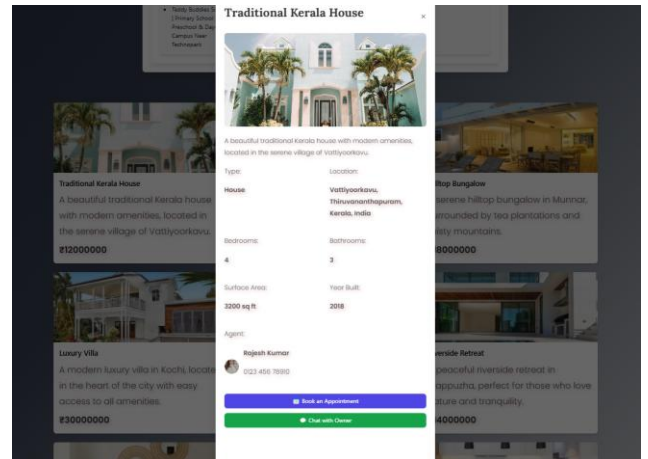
Today Buddies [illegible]
| Primary School
Preschool & Day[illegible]
Campus Year
Technopark

Traditional Kerala House

×

A beautiful traditional Kerala house with modern amenities, located in the serene village of Vattiyoorkavu.

Type:
House

Location:
Vattiyoorkavu, Thiruvananthapuram, Kerala, India

Bedrooms:
4

Bathrooms:
3

Surface Area:
3200 sq ft

Year Built:
2018

Agent:
Rajesh Kumar
0123 456 7890

Book an Appointment

Chat with Owner

Traditional Kerala House
A beautiful traditional Kerala house with modern amenities, located in the serene village of Vattiyoorkavu.
₹12000000

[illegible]ltop Bungalow
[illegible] serene hilltop bungalow in Munnar, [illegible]rrounded by tea plantations and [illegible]isty mountains.
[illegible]8000000

Luxury Villa
A modern luxury villa in Kochi, locate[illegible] in the heart of the city with easy access to all amenities.
₹30000000

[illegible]verside Retreat
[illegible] peaceful riverside retreat in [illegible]appuzha, perfect for those who love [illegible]ature and tranquility.
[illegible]4000000